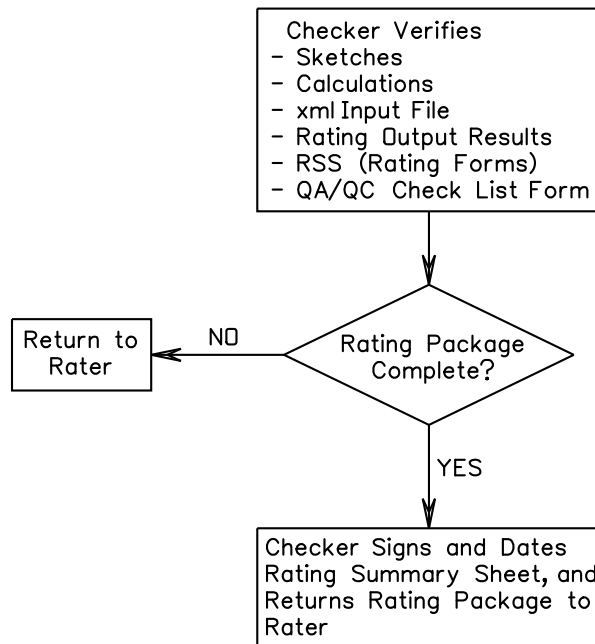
Checker Verifies
- Sketches
- Calculations
- xml Input File
- Rating Output Results
- RSS (Rating Forms)
- QA/QC Check List Form

Rating Package Complete?

NO

Return to Rater

YES

Checker Signs and Dates Rating Summary Sheet, and Returns Rating Package to Rater